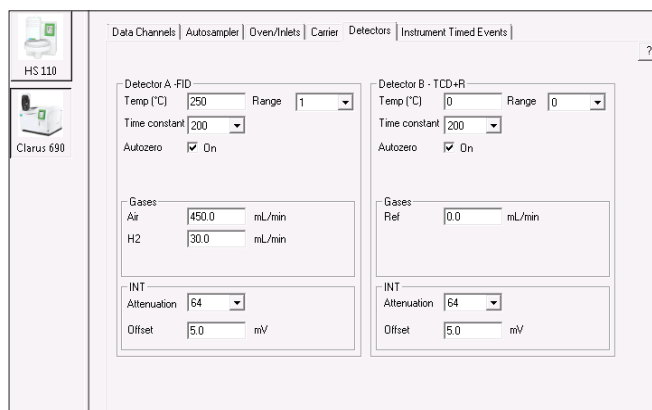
HS 110

Clarus 690

Data Channels | Autosampler | Oven/Inlets | Carrier | Detectors | Instrument Timed Events |

?

Detector A -FID
Temp (°C) 250 Range 1
Time constant 200
Autozero ☑ On

Gases
Air 450.0 mL/min
H2 30.0 mL/min

INT
Attenuation 64
Offset 5.0 mV

Detector B - TCD+R
Temp (°C) 0 Range 0
Time constant 200
Autozero ☑ On

Gases
Ref 0.0 mL/min

INT
Attenuation 64
Offset 5.0 mV